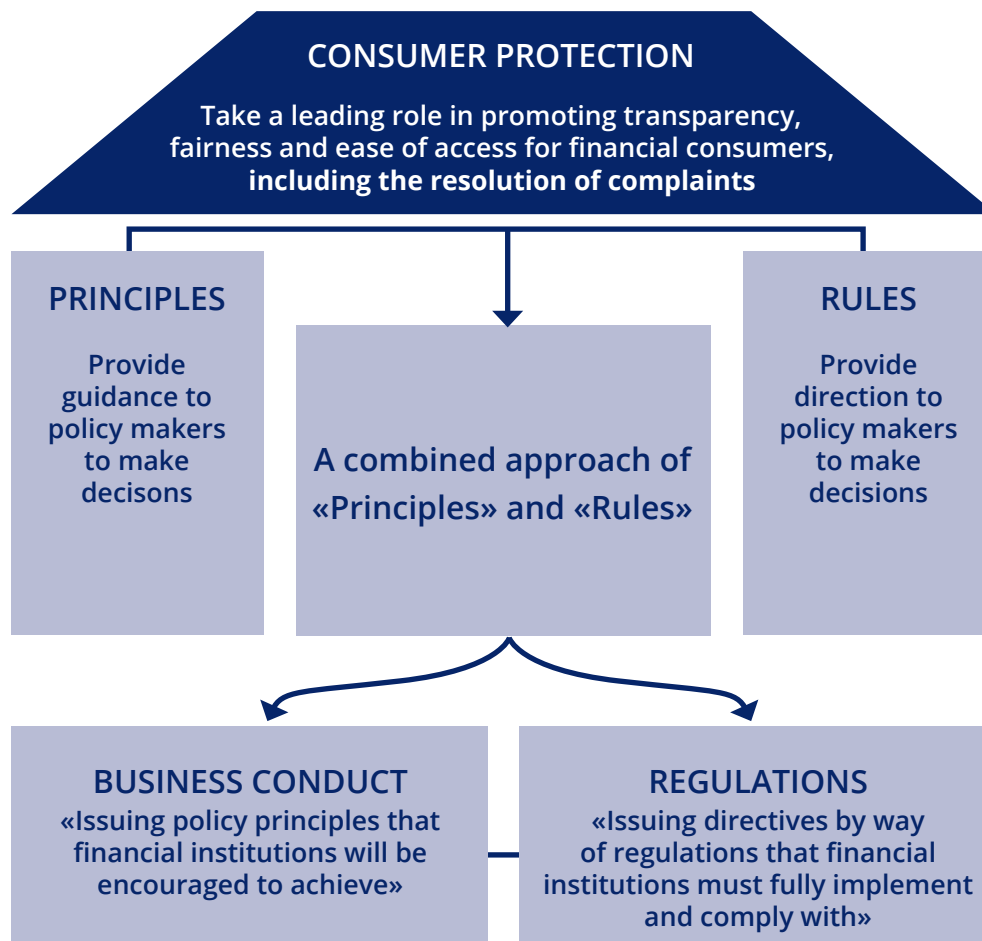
CONSUMER PROTECTION

Take a leading role in promoting transparency, fairness and ease of access for financial consumers, including the resolution of complaints

PRINCIPLES

Provide guidance to policy makers to make decisons

A combined approach of «Principles» and «Rules»

RULES

Provide direction to policy makers to make decisions

BUSINESS CONDUCT

«Issuing policy principles that financial institutions will be encouraged to achieve»

REGULATIONS

«Issuing directives by way of regulations that financial institutions must fully implement and comply with»